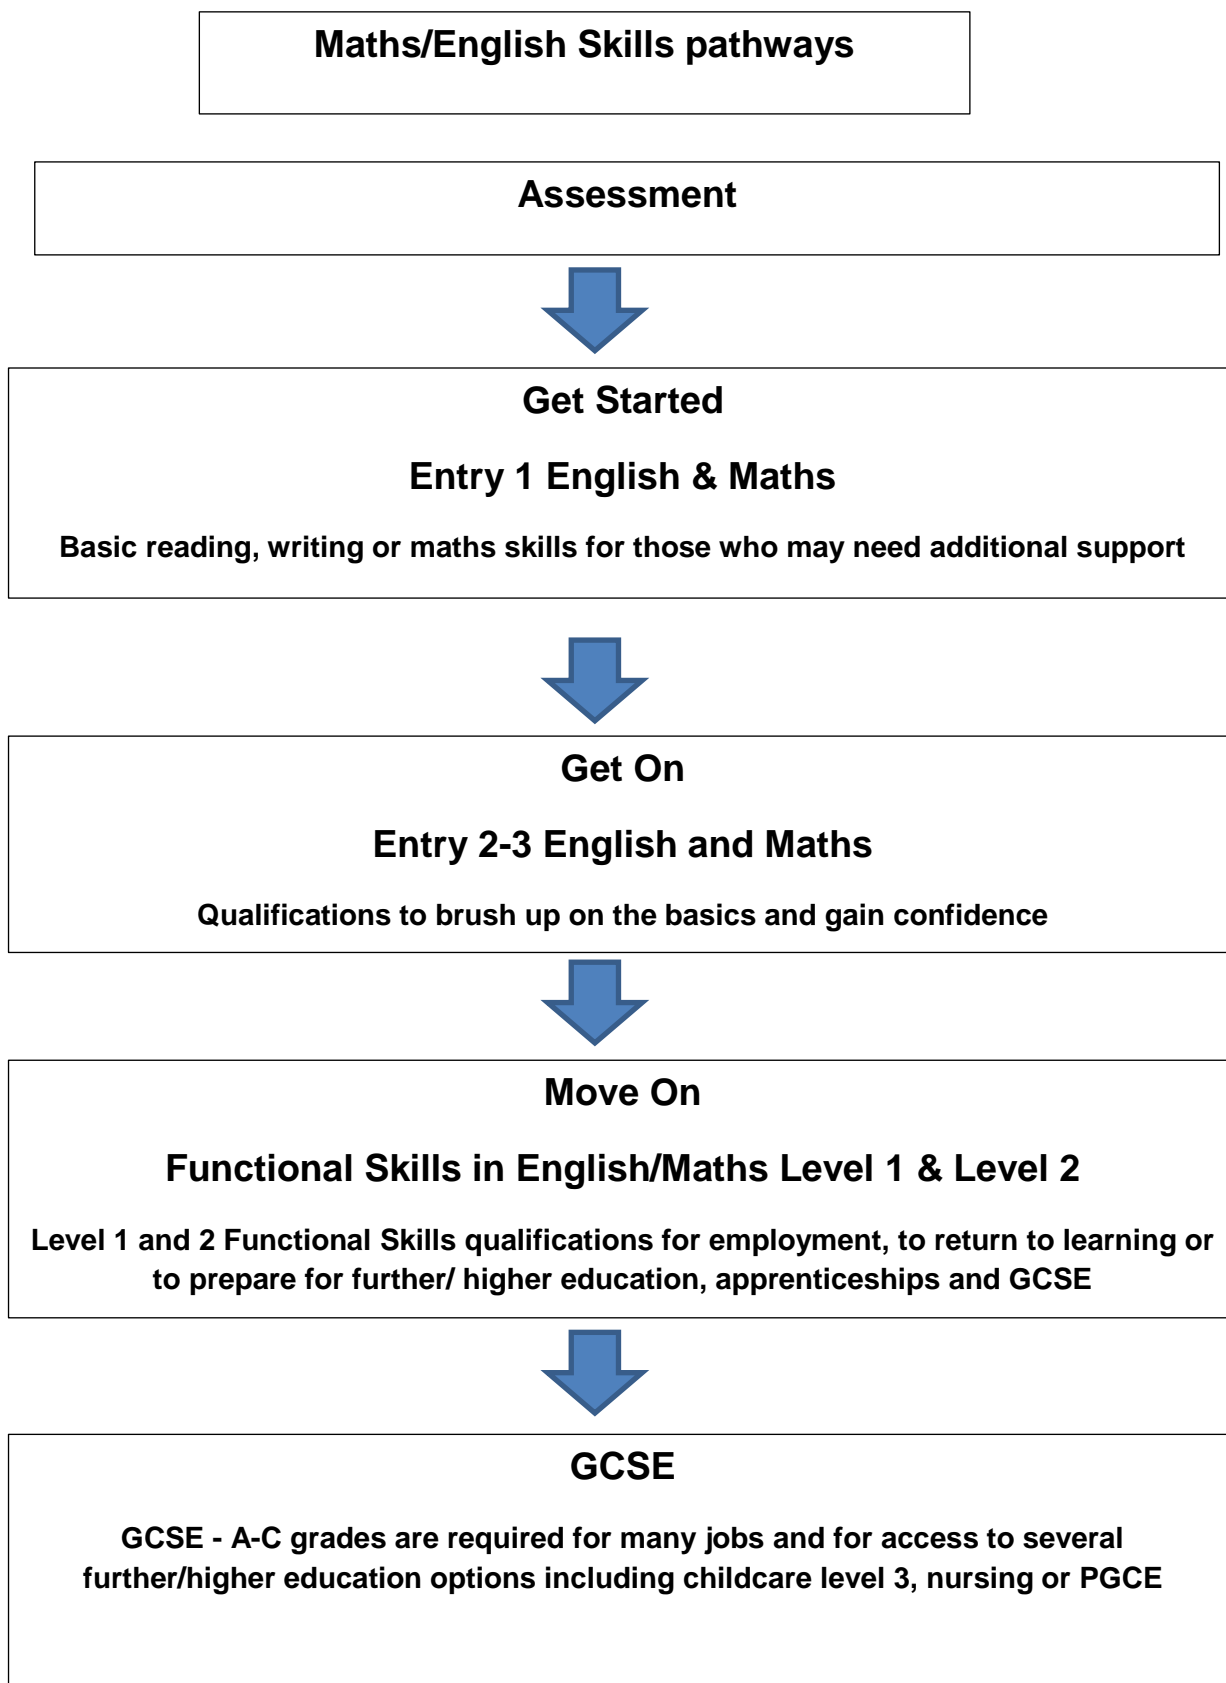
Maths/English Skills pathways

Assessment

Get Started

Entry 1 English & Maths

Basic reading, writing or maths skills for those who may need additional support

Get On

Entry 2-3 English and Maths

Qualifications to brush up on the basics and gain confidence

Move On

Functional Skills in English/Maths Level 1 & Level 2

Level 1 and 2 Functional Skills qualifications for employment, to return to learning or to prepare for further/ higher education, apprenticeships and GCSE

GCSE

GCSE - A-C grades are required for many jobs and for access to several further/higher education options including childcare level 3, nursing or PGCE